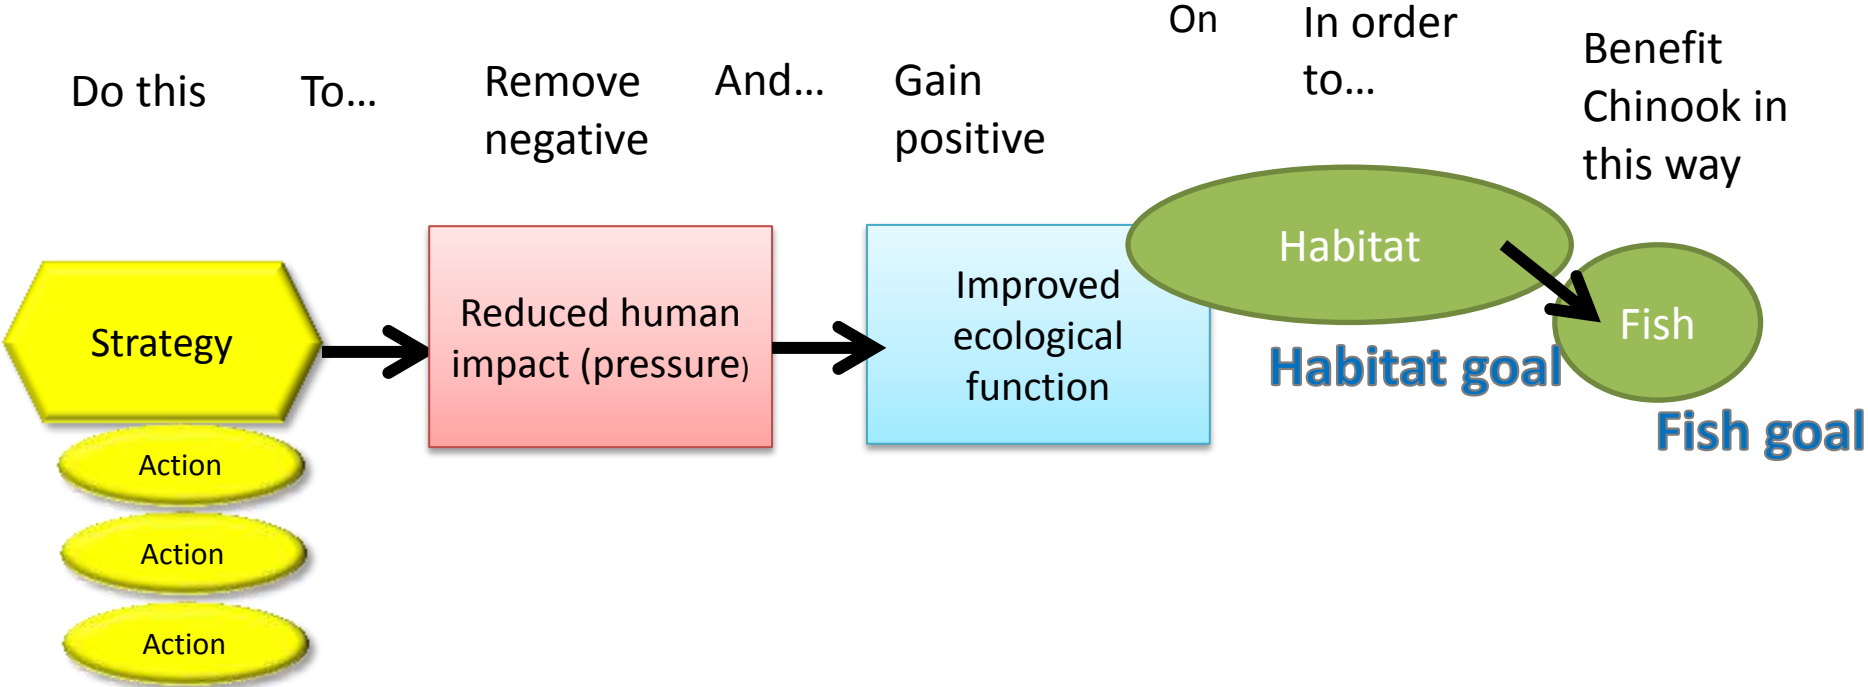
Do this

To…

Remove negative

And…

Gain positive

On

In order to…

Benefit Chinook in this way

Strategy

Action

Action

Action

Reduced human impact (pressure)

Improved ecological function

Habitat

Habitat goal

Fish

Fish goal